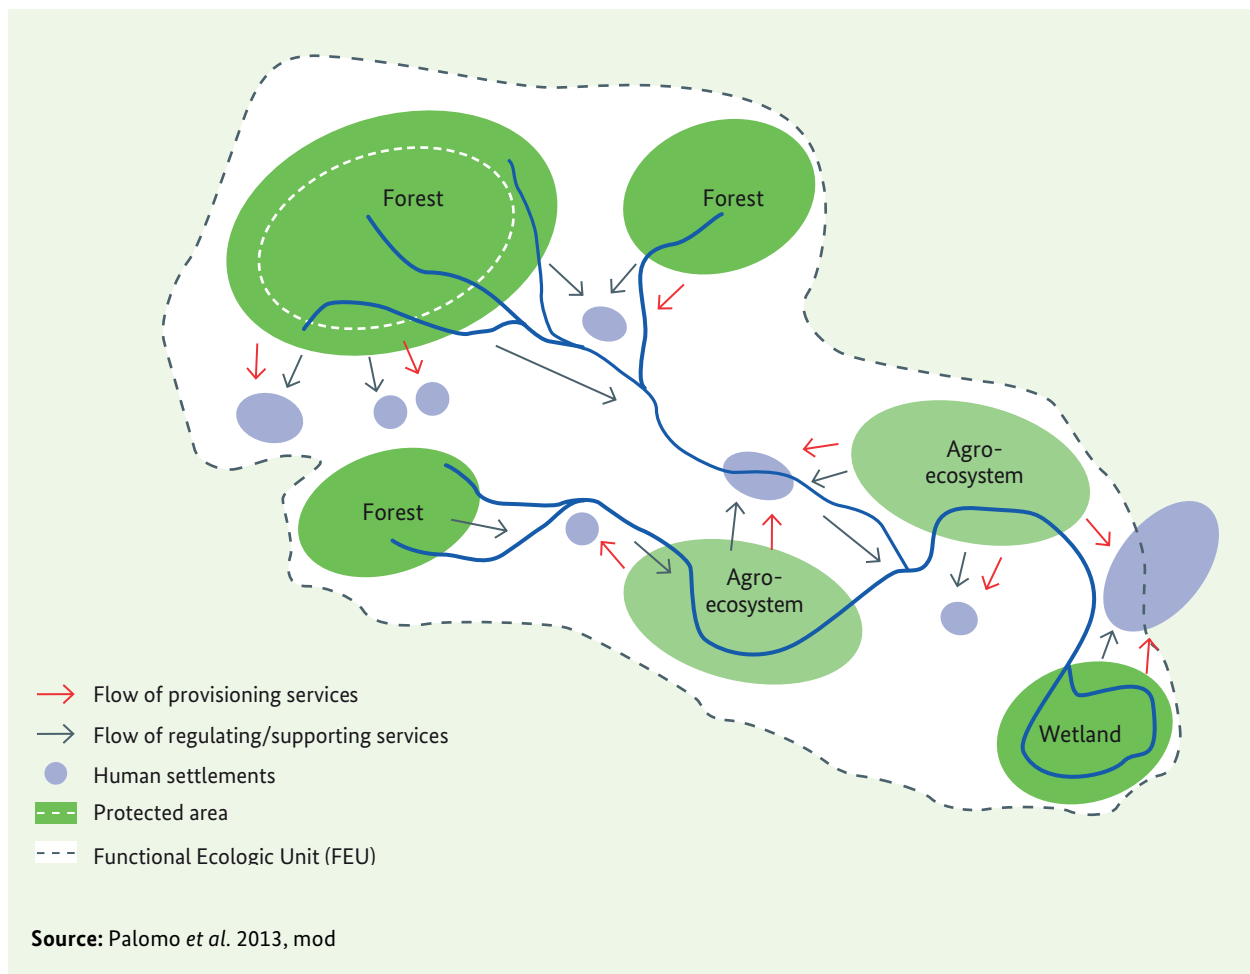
Forest

Forest

Agro-ecosystem

Forest

Agro-ecosystem

Wetland

Flow of provisioning services

Flow of regulating/supporting services

Human settlements

Protected area

Functional Ecologic Unit (FEU)

**Source:** Palomo *et al.* 2013, mod